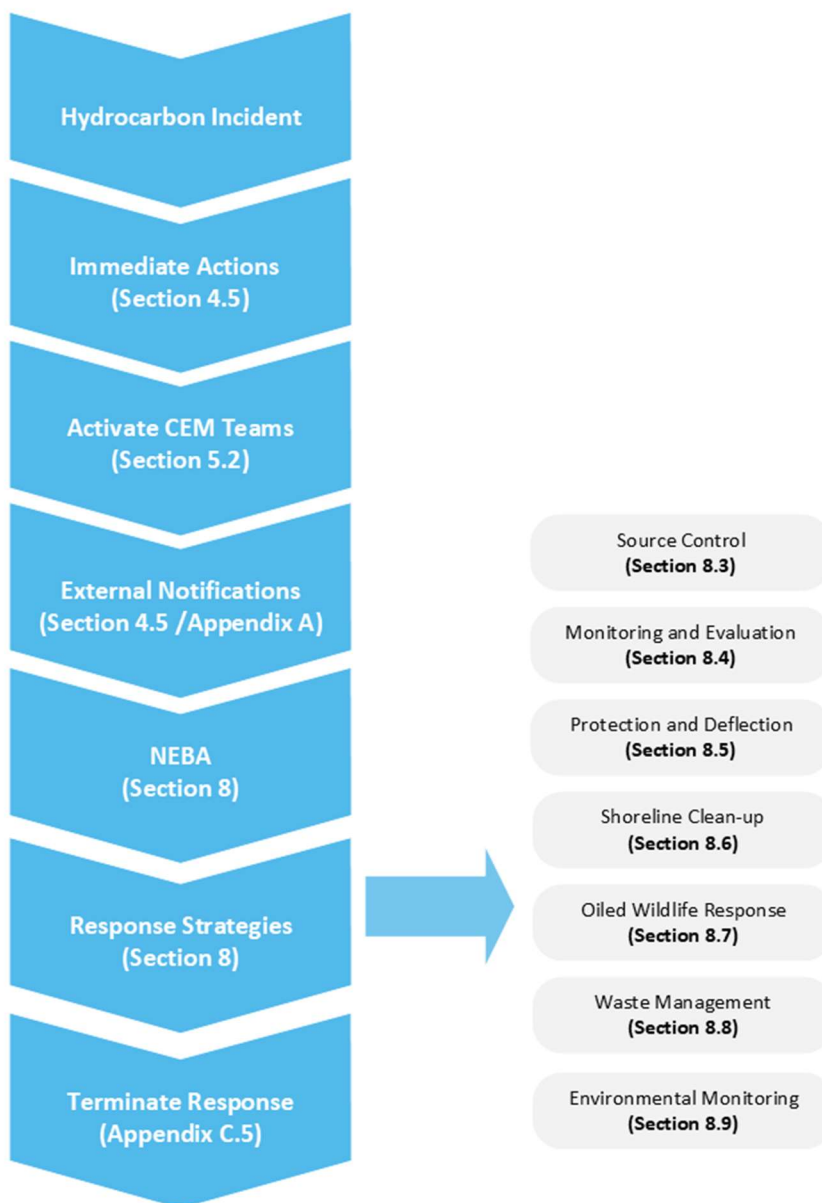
Hydrocarbon Incident

Immediate Actions
(Section 4.5)

Activate CEM Teams
(Section 5.2)

External Notifications
(Section 4.5 /Appendix A)

NEBA
(Section 8)

Response Strategies
(Section 8)

Terminate Response
(Appendix C.5)

Source Control
(Section 8.3)

Monitoring and Evaluation
(Section 8.4)

Protection and Deflection
(Section 8.5)

Shoreline Clean-up
(Section 8.6)

Oiled Wildlife Response
(Section 8.7)

Waste Management
(Section 8.8)

Environmental Monitoring
(Section 8.9)